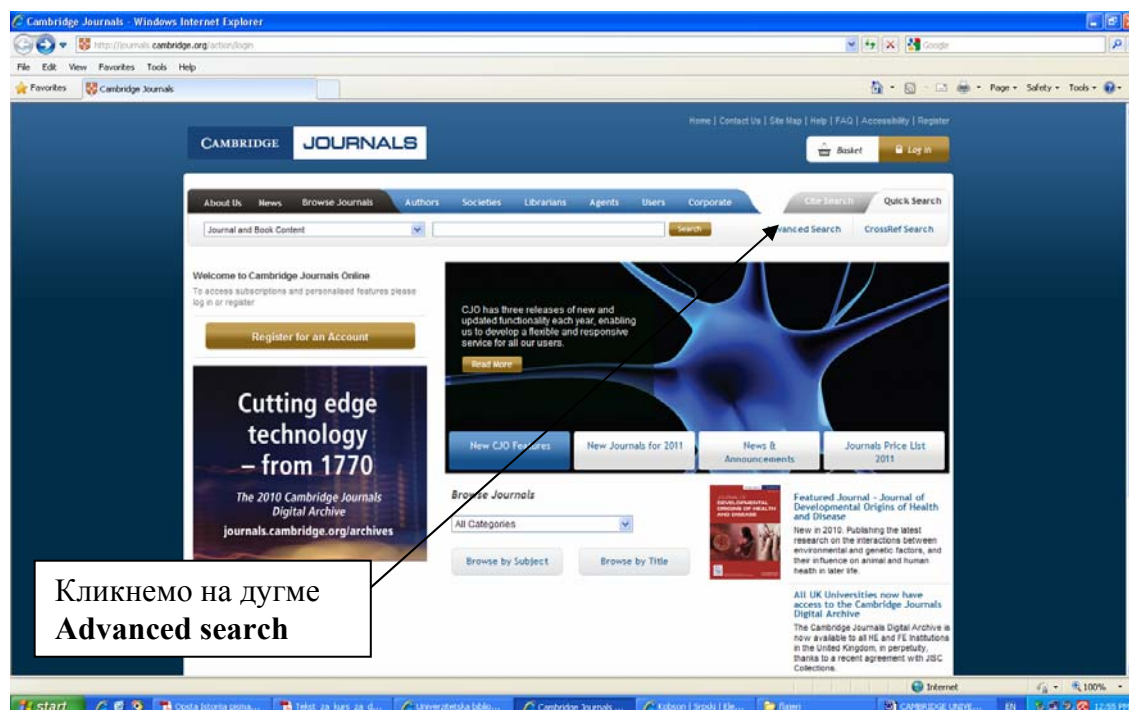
Cambridge Journals - Windows Internet Explorer

http://journals.cambridge.org/action/login

Google

File Edit View Favorites Tools Help

Favorites Cambridge Journals

Page Safety Tools

Home | Contact Us | Site Map | Help | FAQ | Accessibility | Register

CAMBRIDGE JOURNALS

Basket Log in

About Us News Browse Journals Authors Societies Librarians Agents Users Corporate

Cite Search Quick Search

Journal and Book Content

Search

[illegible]anced Search CrossRef Search

Welcome to Cambridge Journals Online

To access subscriptions and personalised features please log in or register

Register for an Account

Cutting edge technology – from 1770

The 2010 Cambridge Journals Digital Archive

journals.cambridge.org/archives

CJO has three releases of new and updated functionality each year, enabling us to develop a flexible and responsive service for all our users.

Read More

New CJO Fe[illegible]

New Journals for 2011

News & Announcements

Journals Price List 2011

Browse Journals

All Categories

Browse by Subject

Browse by Title

Featured Journal - Journal of Developmental Origins of Health and Disease

New in 2010. Publishing the latest research on the interactions between environmental and genetic factors, and their influence on animal and human health in later life.

All UK Universities now have access to the Cambridge Journals Digital Archive

The Cambridge Journals Digital Archive is now available to all HE and FE institutions in the United Kingdom, in perpetuity, thanks to a recent agreement with JISC Collections.

Кликнемо на дугме
**Advanced search**

Internet

100%

start

Opsta istorija pisma...

Tekst za kurs za d...

Univerzitetska biblio...

Cambridge Journals ...

Kobson | Srpski | Ele...

Razni

CAMBRIDGE UNIVE...

EN

12:55 PM